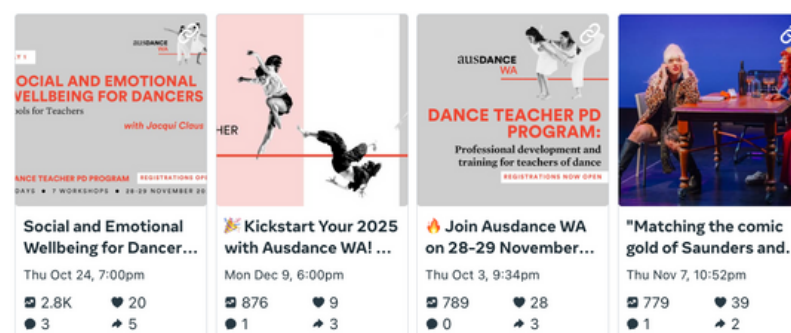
ausDANCE WA

SOCIAL AND EMOTIONAL WELLBEING FOR DANCERS

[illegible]ools for Teachers

with Jacqui Claus

DANCE TEACHER PD PROGRAM

REGISTRATIONS OPE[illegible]

DAYS • 7 WORKSHOPS • 28-29 NOVEMBER 20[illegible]

Social and Emotional Wellbeing for Dancer...

Thu Oct 24, 7:00pm

2.8K 20

3 5

HER

🎉 Kickstart Your 2025 with Ausdance WA! ...

Mon Dec 9, 6:00pm

876 9

1 3

ausDANCE WA

DANCE TEACHER PD PROGRAM:

Professional development and training for teachers of dance

REGISTRATIONS NOW OPEN

🔥 Join Ausdance WA on 28-29 November...

Thu Oct 3, 9:34pm

789 28

0 3

"Matching the comic gold of Saunders and...

Thu Nov 7, 10:52pm

779 39

1 2